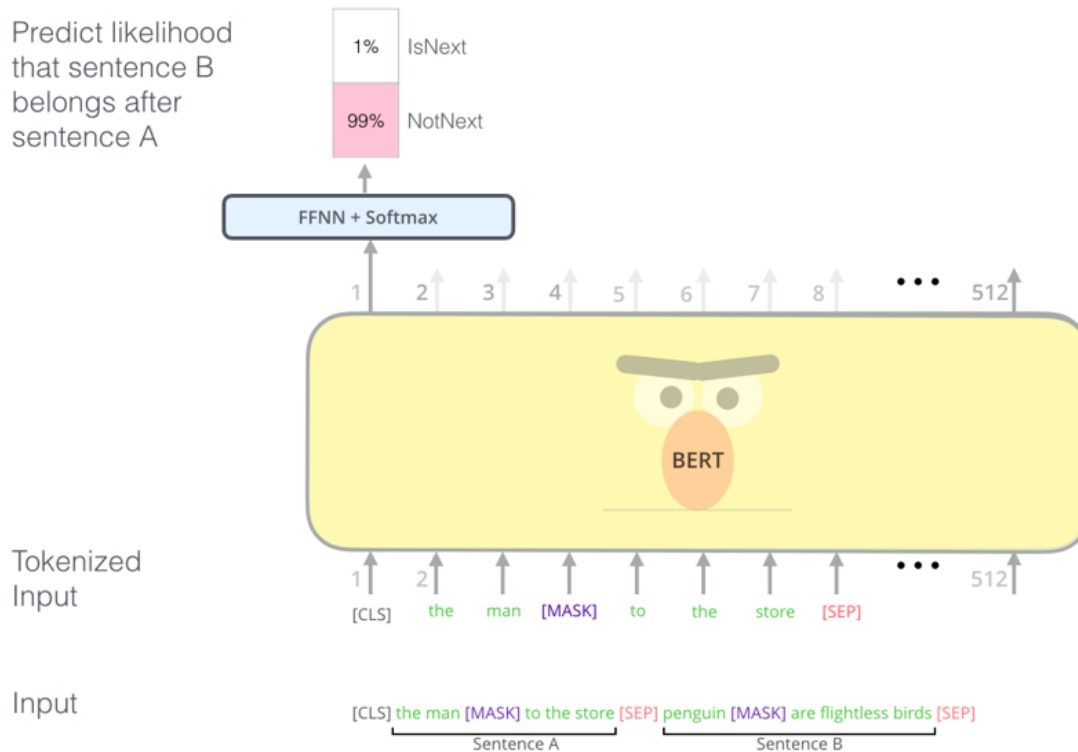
Predict likelihood that sentence B belongs after sentence A

| 1% | IsNext |
|---|---|
| 99% | NotNext |

FFNN + Softmax

1 2 3 4 5 6 7 8 ••• 512

BERT

Tokenized Input

1 2 ••• 512

[CLS] the man [MASK] to the store [SEP]

Input

[CLS] the man [MASK] to the store [SEP] penguin [MASK] are flightless birds [SEP]

Sentence A

Sentence B